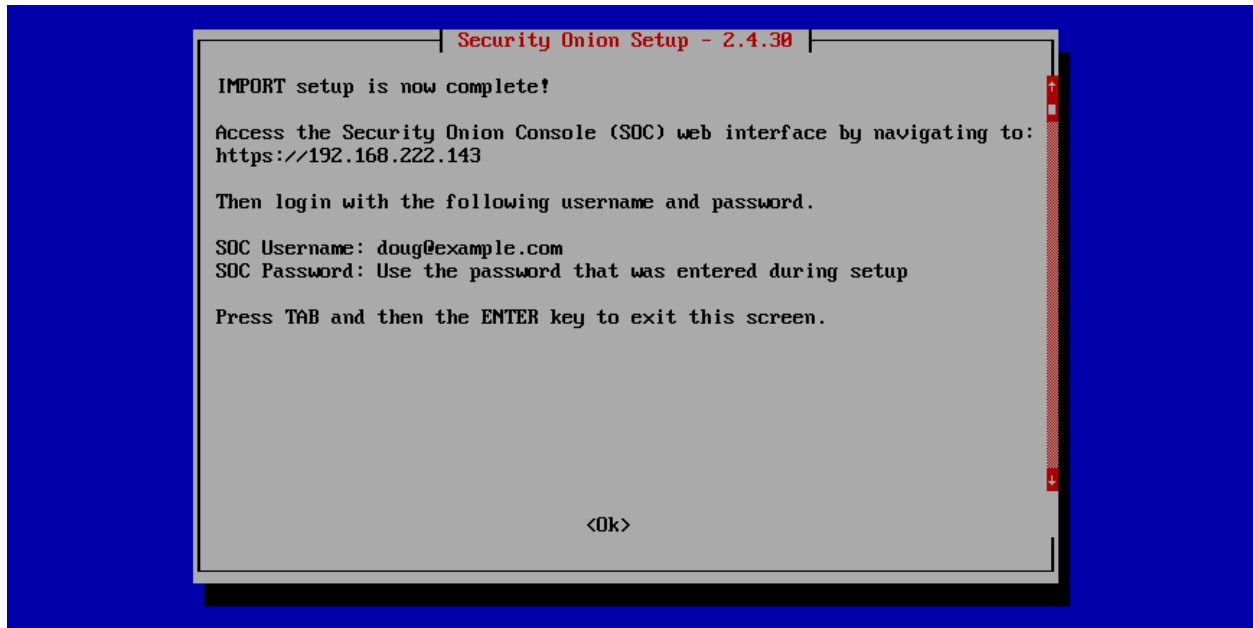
Security Onion Setup - 2.4.30

IMPORT setup is now complete!

Access the Security Onion Console (SOC) web interface by navigating to: https://192.168.222.143

Then login with the following username and password.

SOC Username: doug@example.com
SOC Password: Use the password that was entered during setup

Press TAB and then the ENTER key to exit this screen.

<Ok>